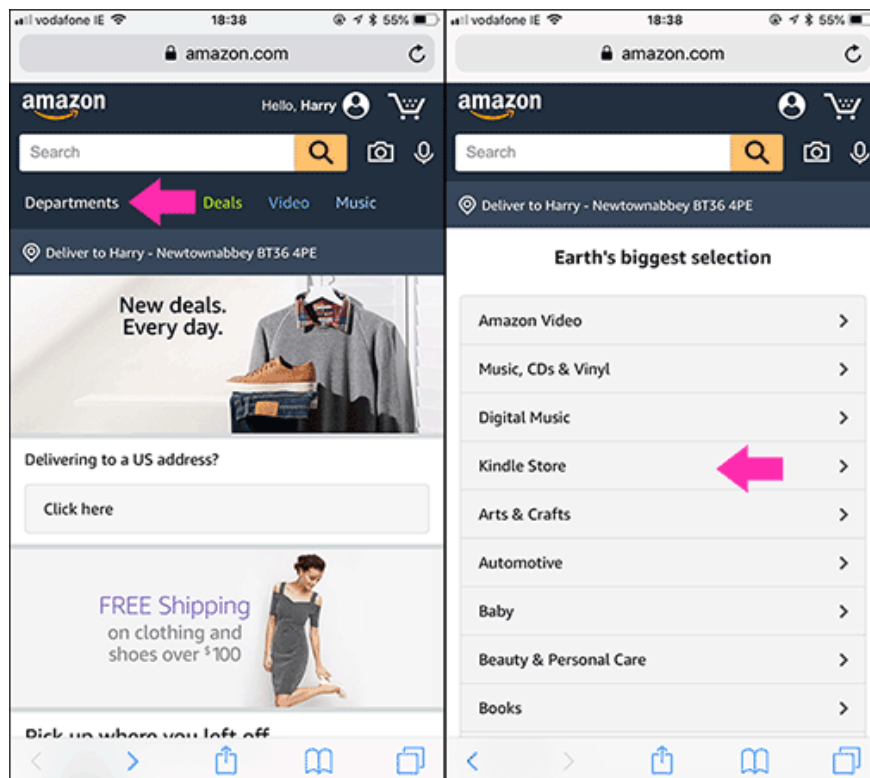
vodafone IE 18:38 55%

amazon.com

amazon

Hello, Harry

Search

Departments Deals Video Music

Deliver to Harry - Newtownabbey BT36 4PE

New deals. Every day.

Delivering to a US address?

Click here

FREE Shipping on clothing and shoes over $100

Pick up where you left off

vodafone IE 18:38 55%

amazon.com

amazon

Search

Deliver to Harry - Newtownabbey BT36 4PE

Earth's biggest selection

Amazon Video

Music, CDs & Vinyl

Digital Music

Kindle Store

Arts & Crafts

Automotive

Baby

Beauty & Personal Care

Books